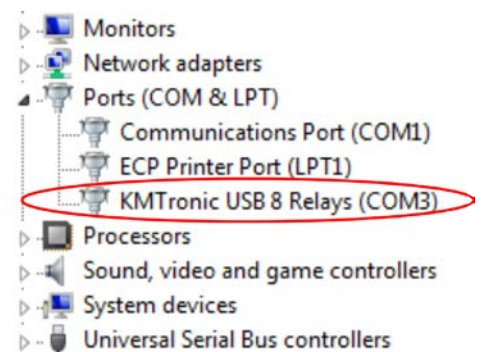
Monitors
Network adapters
Ports (COM & LPT)
Communications Port (COM1)
ECP Printer Port (LPT1)
KMTronic USB 8 Relays (COM3)
Processors
Sound, video and game controllers
System devices
Universal Serial Bus controllers